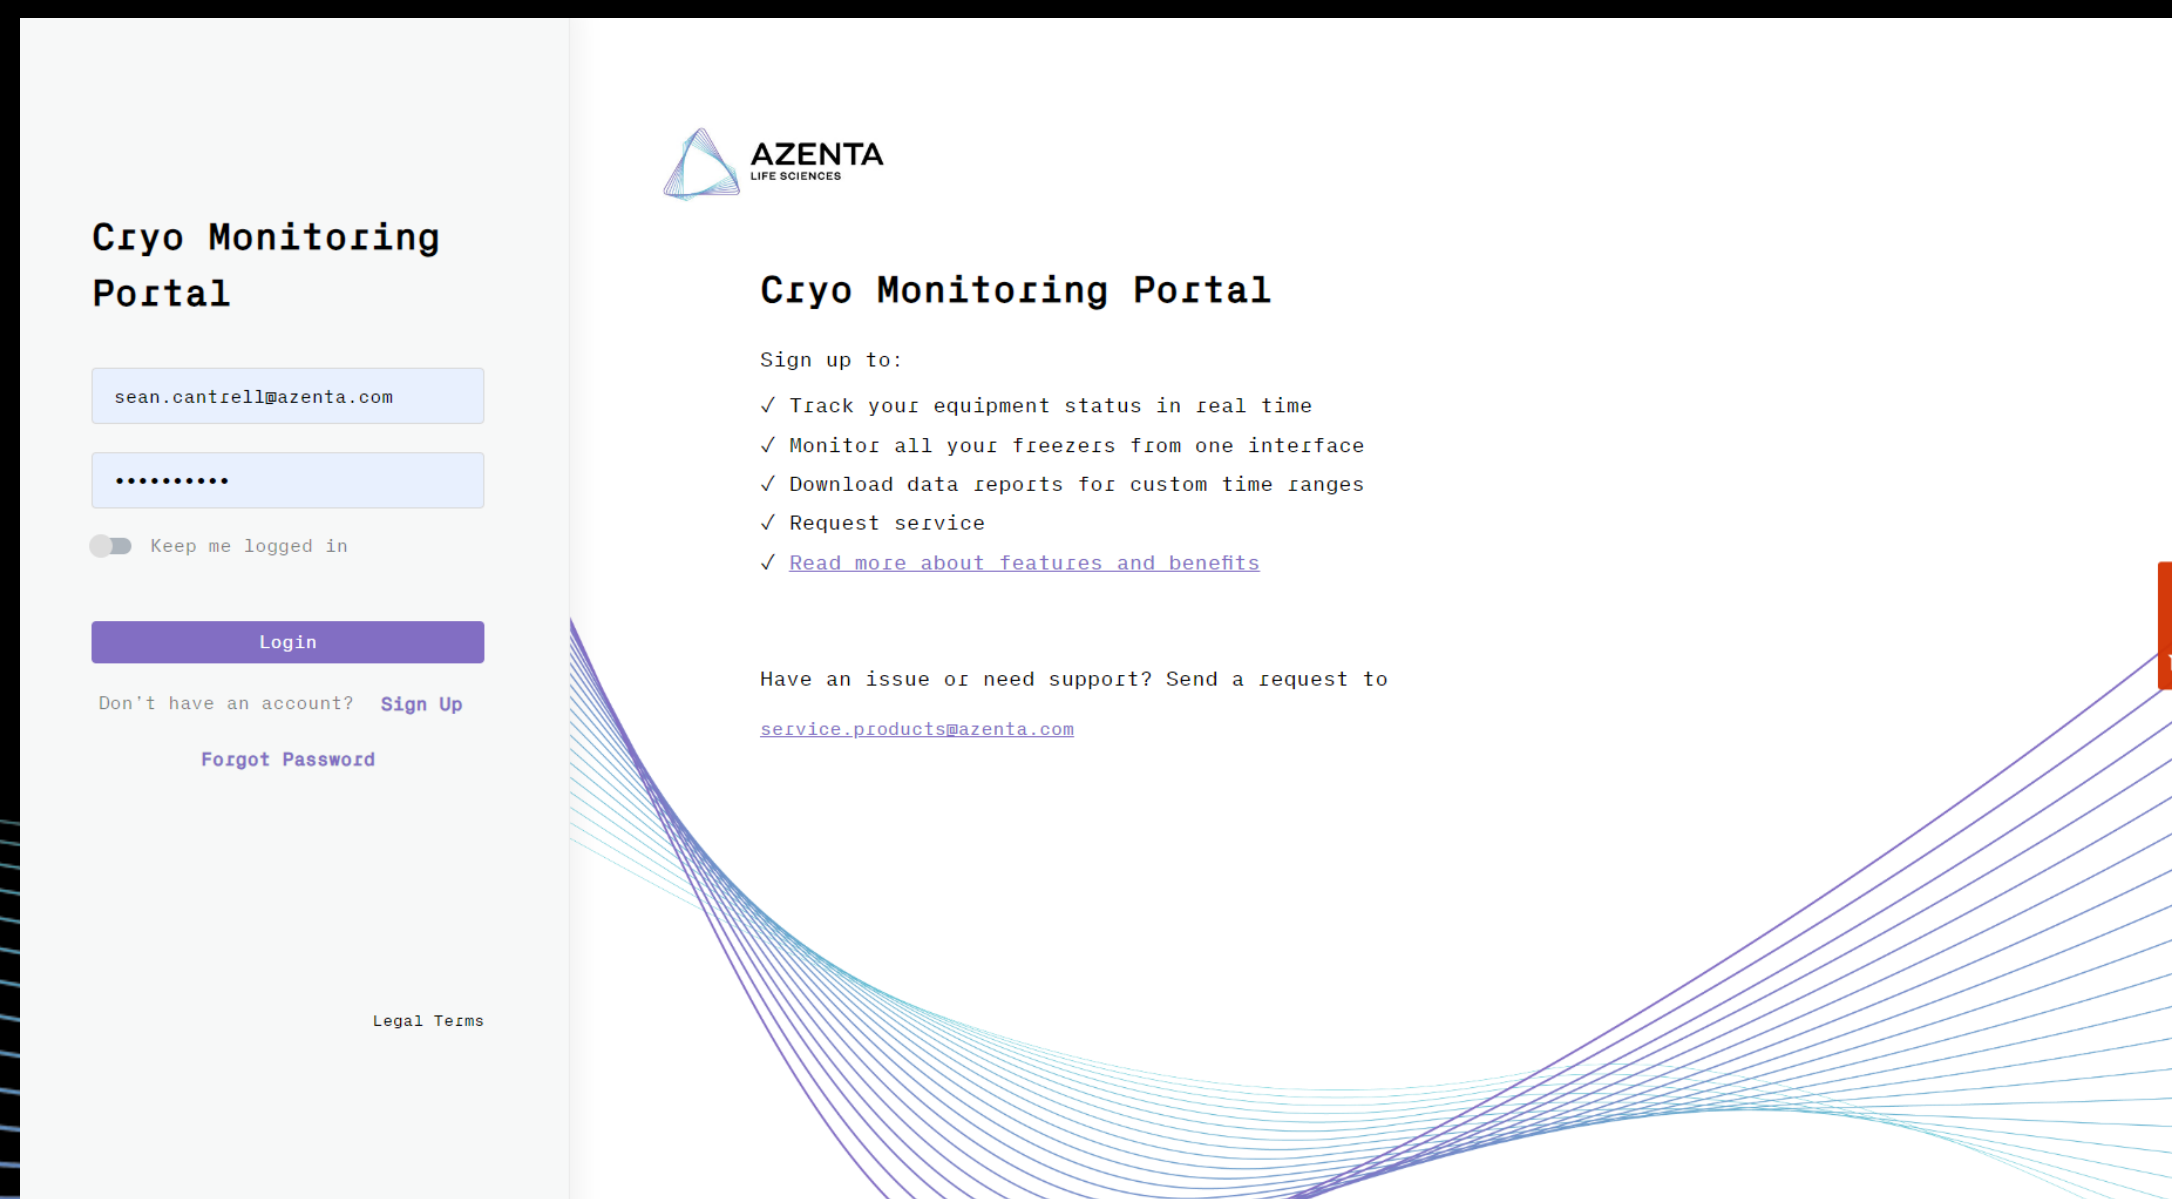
Cryo Monitoring Portal

sean.cantrell@azenta.com

••••••••••

Keep me logged in

Login

Don't have an account? Sign Up

Forgot Password

Legal Terms

AZENTA
LIFE SCIENCES

Cryo Monitoring Portal

Sign up to:

✓ Track your equipment status in real time

✓ Monitor all your freezers from one interface

✓ Download data reports for custom time ranges

✓ Request service

✓ Read more about features and benefits

Have an issue or need support? Send a request to

service.products@azenta.com